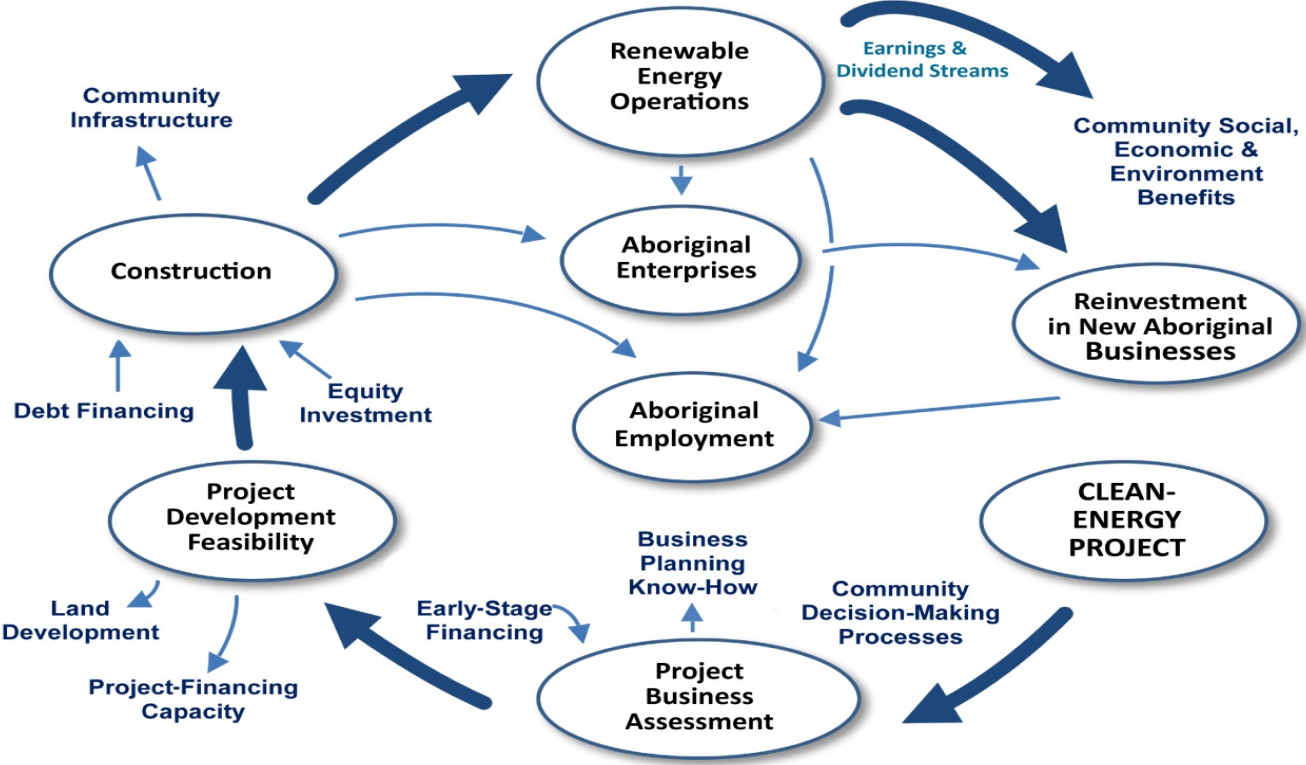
Renewable Energy Operations

Earnings & Dividend Streams

Community Social, Economic & Environment Benefits

Community Infrastructure

Construction

Aboriginal Enterprises

Reinvestment in New Aboriginal Businesses

Aboriginal Employment

Debt Financing

Equity Investment

Project Development Feasibility

CLEAN-ENERGY PROJECT

Business Planning Know-How

Community Decision-Making Processes

Land Development

Early-Stage Financing

Project-Financing Capacity

Project Business Assessment